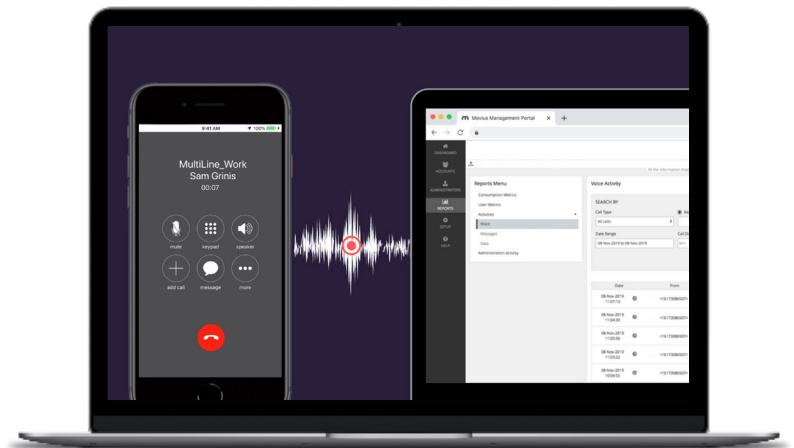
9:41 AM
100%

MultiLine_Work
Sam Grinis
00:07

mute
keypad
speaker
add call
message
more

Movius Management Portal

DASHBOARD
ACCOUNTS
ADMINISTRATION
REPORTS
SETUP
HELP

Reports Menu
Consumption Metrics
User Metrics
Activities
Voice
Messages
Data
Administrators Activity

Voice Activity
SEARCH BY
Call Type
All calls
Date Range
08-Nov-2019 to 08-Nov-2019

| Date | From |
|---|---|
| 08-Nov-2019 11:07:13 | +1617308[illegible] |
| 08-Nov-2019 11:04:32 | +1617308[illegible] |
| 08-Nov-2019 11:03:56 | +1617308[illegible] |
| 08-Nov-2019 10:59:22 | +1617308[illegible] |
| 08-Nov-2019 10:04:22 | +1617308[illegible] |